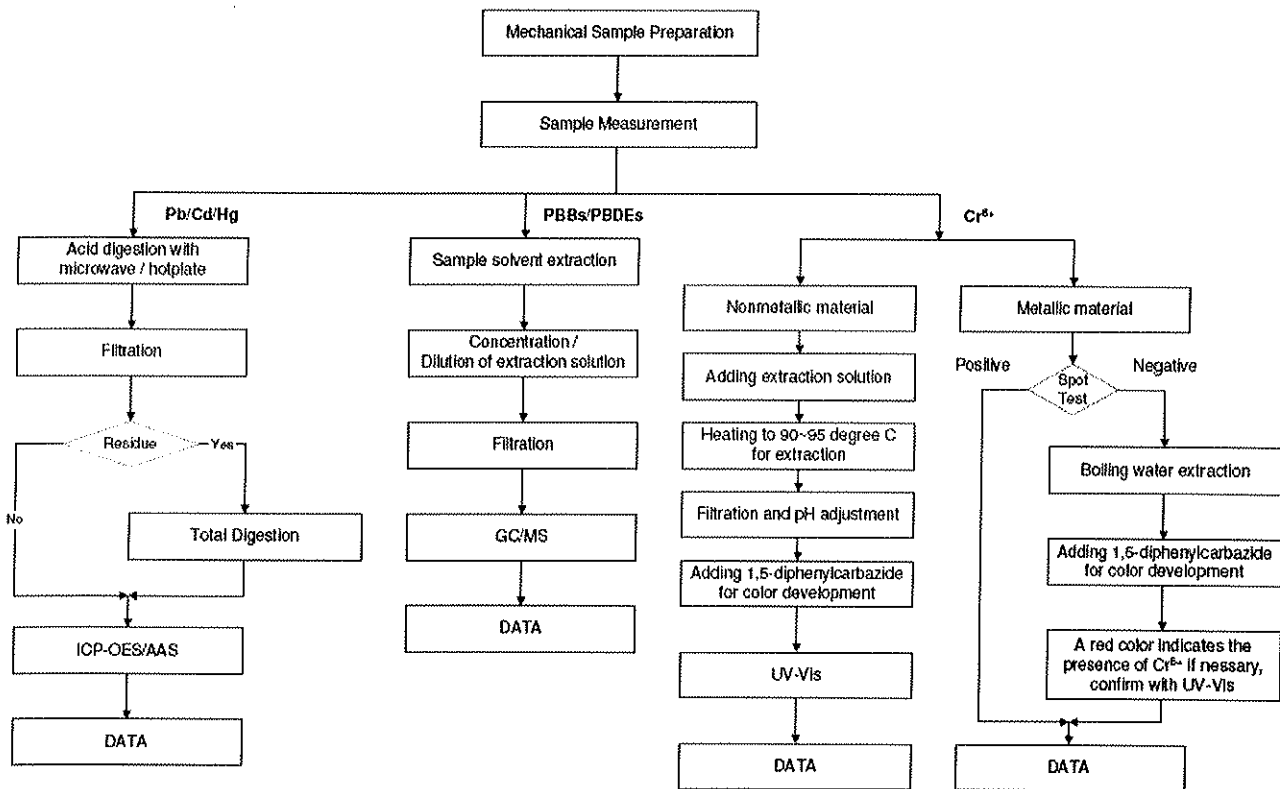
Mechanical Sample Preparation

Sample Measurement

Pb/Cd/Hg

Acid digestion with microwave / hotplate

Filtration

Residue

Yes

No

Total Digestion

ICP-OES/AAS

DATA

PBBs/PBDEs

Sample solvent extraction

Concentration / Dilution of extraction solution

Filtration

GC/MS

DATA

$Cr^{6+}$

Nonmetallic material

Adding extraction solution

Heating to 90~95 degree C for extraction

Filtration and pH adjustment

Adding 1,5-diphenylcarbazide for color development

UV-Vis

DATA

Metallic material

Positive

Negative

Spot Test

Boiling water extraction

Adding 1,5-diphenylcarbazide for color development

A red color indicates the presence of $Cr^{6+}$ if nessary, confirm with UV-Vis

DATA